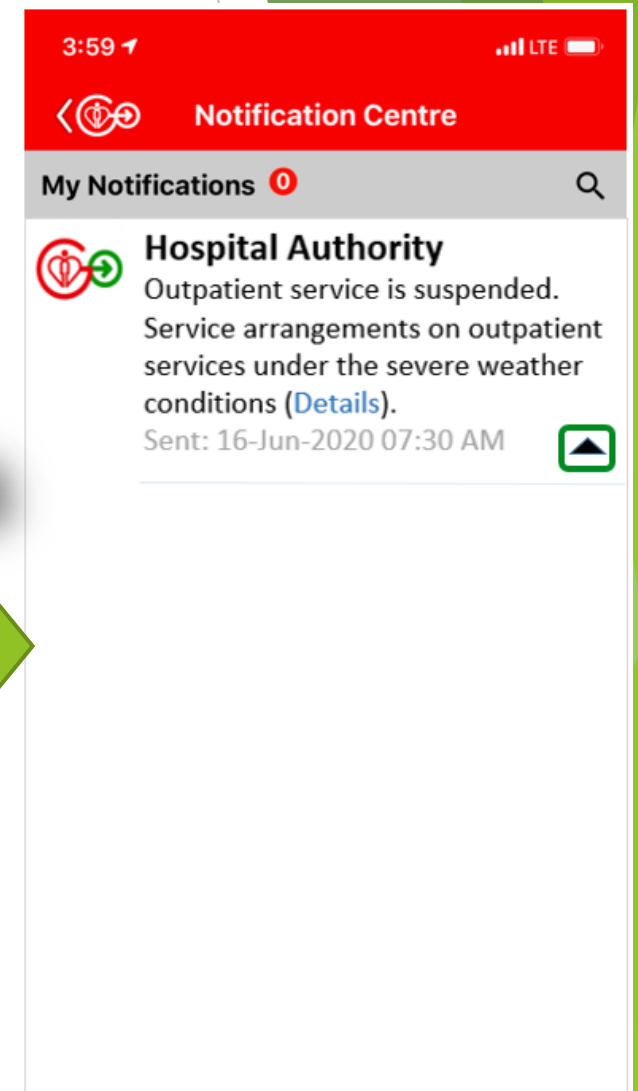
3:59

LTE

Notification Centre

My Notifications 0

Hospital Authority

Outpatient service is suspended. Service arrangements on outpatient services under the severe weather conditions (Details).

Sent: 16-Jun-2020 07:30 AM